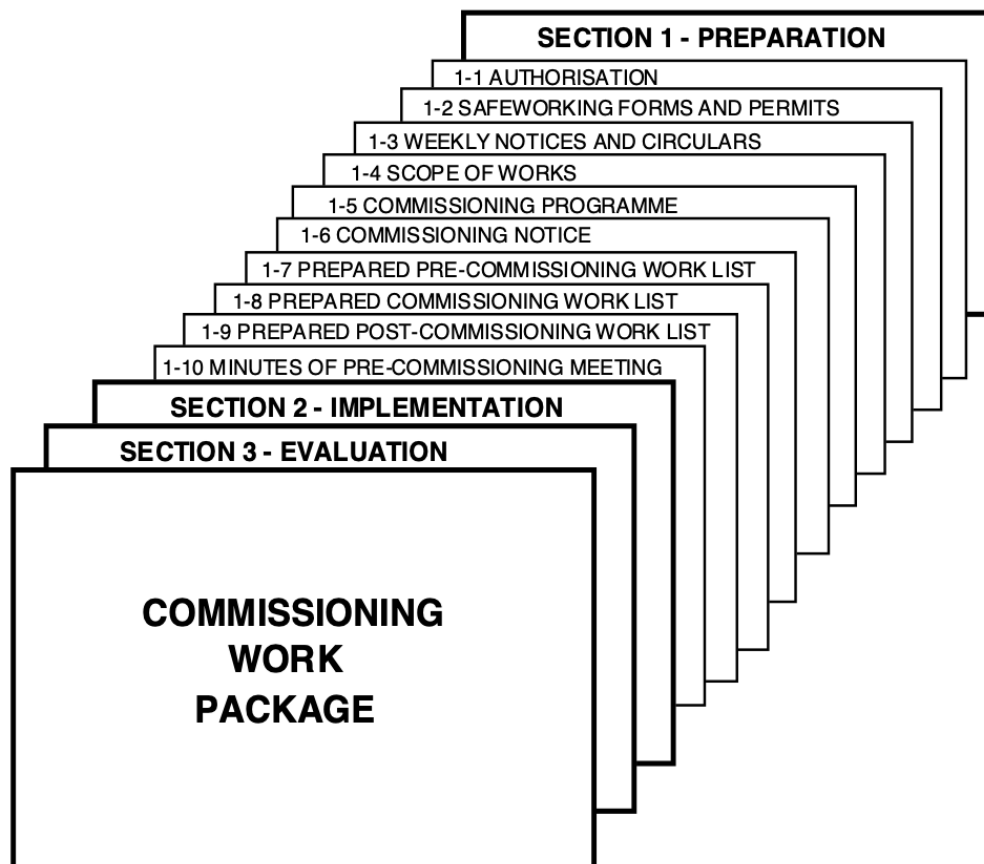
SECTION 1 - PREPARATION

1-1 AUTHORISATION

1-2 SAFEWORKING FORMS AND PERMITS

1-3 WEEKLY NOTICES AND CIRCULARS

1-4 SCOPE OF WORKS

1-5 COMMISSIONING PROGRAMME

1-6 COMMISSIONING NOTICE

1-7 PREPARED PRE-COMMISSIONING WORK LIST

1-8 PREPARED COMMISSIONING WORK LIST

1-9 PREPARED POST-COMMISSIONING WORK LIST

1-10 MINUTES OF PRE-COMMISSIONING MEETING

SECTION 2 - IMPLEMENTATION

SECTION 3 - EVALUATION

COMMISSIONING WORK PACKAGE